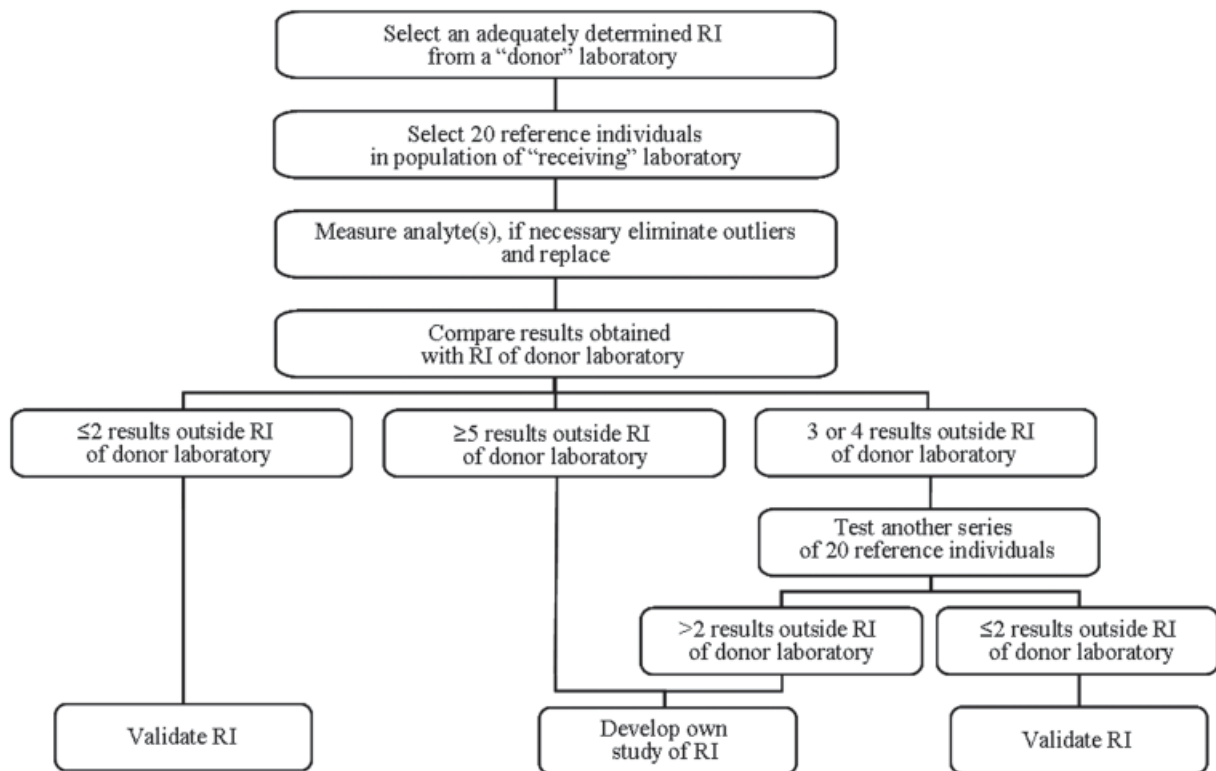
Select an adequately determined RI from a "donor" laboratory

Select 20 reference individuals in population of "receiving" laboratory

Measure analyte(s), if necessary eliminate outliers and replace

Compare results obtained with RI of donor laboratory

≤2 results outside RI of donor laboratory

≥5 results outside RI of donor laboratory

3 or 4 results outside RI of donor laboratory

Test another series of 20 reference individuals

>2 results outside RI of donor laboratory

≤2 results outside RI of donor laboratory

Validate RI

Develop own study of RI

Validate RI